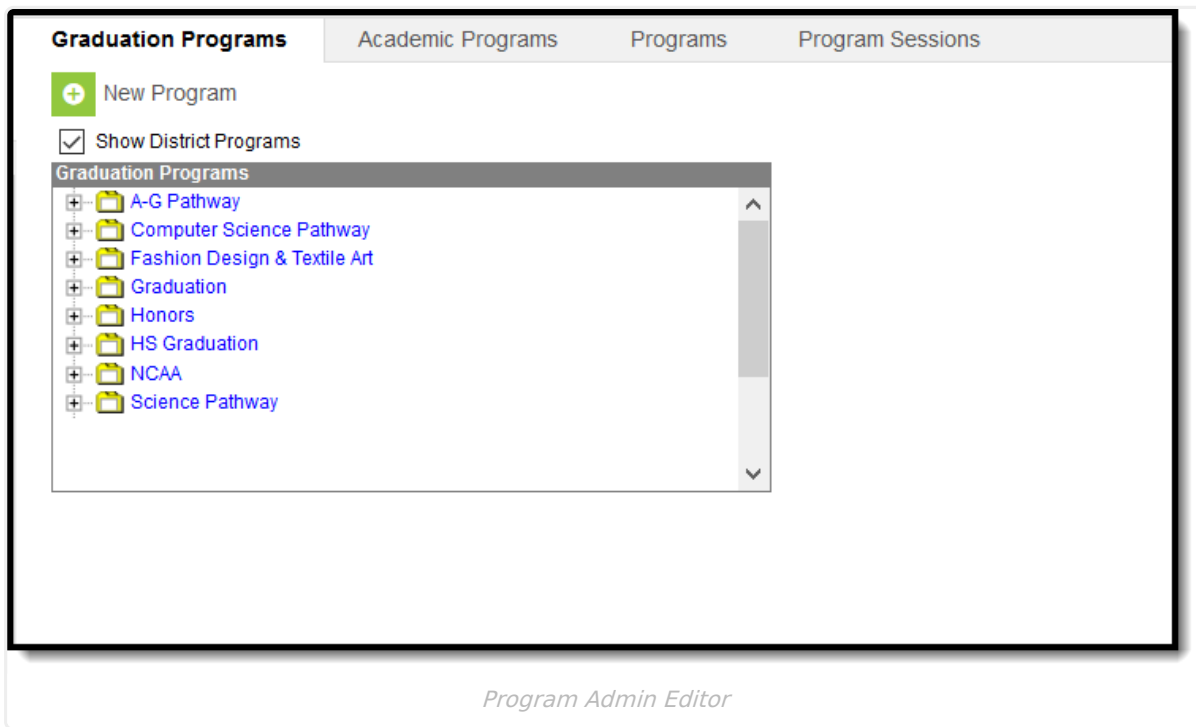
Graduation Programs Academic Programs Programs Program Sessions

New Program

Show District Programs

Graduation Programs

A-G Pathway
Computer Science Pathway
Fashion Design & Textile Art
Graduation
Honors
HS Graduation
NCAA
Science Pathway

Program Admin Editor